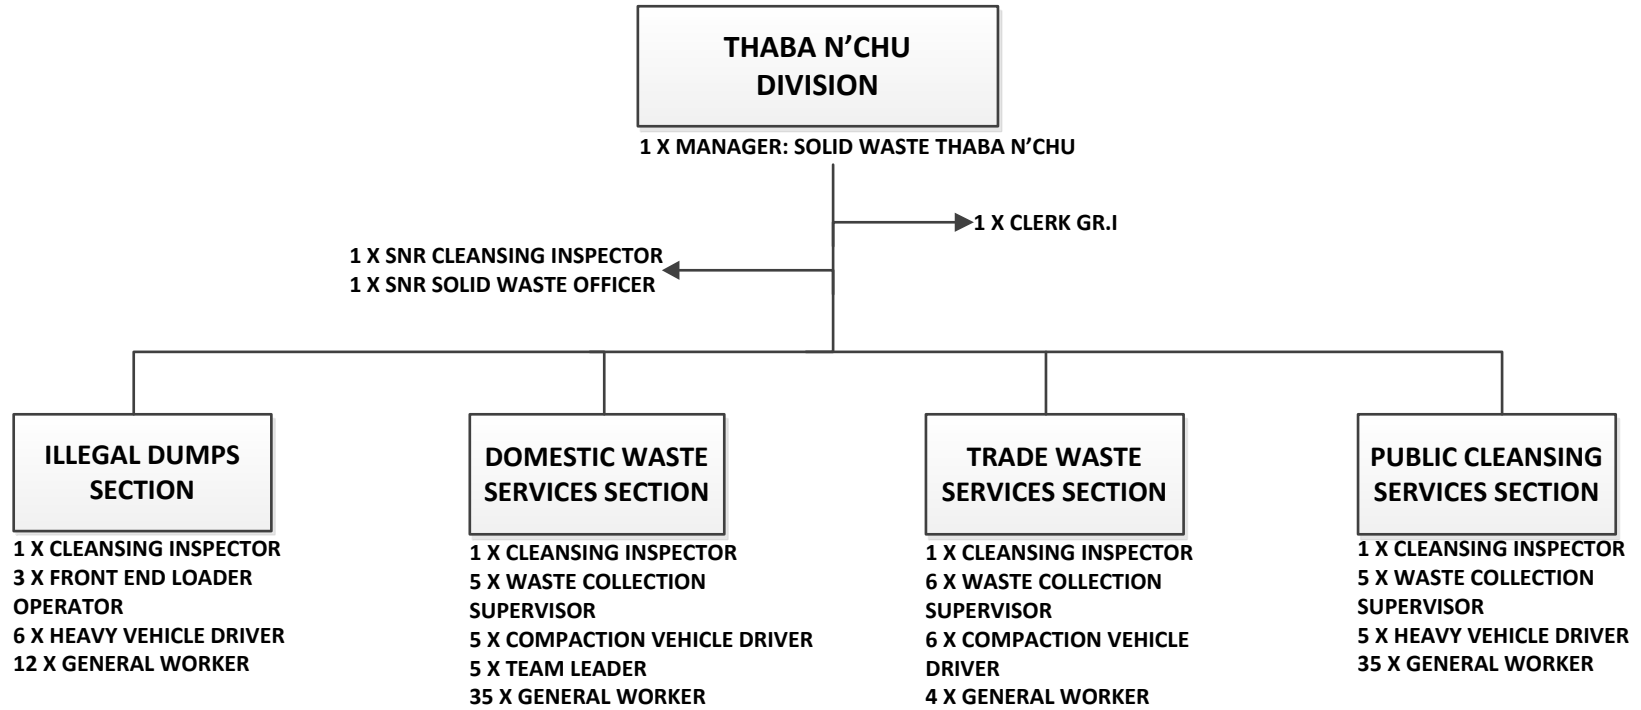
THABA N’CHU DIVISION

1 X MANAGER: SOLID WASTE THABA N’CHU

1 X CLERK GR.I

1 X SNR CLEANSING INSPECTOR
1 X SNR SOLID WASTE OFFICER

ILLEGAL DUMPS SECTION

1 X CLEANSING INSPECTOR
3 X FRONT END LOADER OPERATOR
6 X HEAVY VEHICLE DRIVER
12 X GENERAL WORKER

DOMESTIC WASTE SERVICES SECTION

1 X CLEANSING INSPECTOR
5 X WASTE COLLECTION SUPERVISOR
5 X COMPACTION VEHICLE DRIVER
5 X TEAM LEADER
35 X GENERAL WORKER

TRADE WASTE SERVICES SECTION

1 X CLEANSING INSPECTOR
6 X WASTE COLLECTION SUPERVISOR
6 X COMPACTION VEHICLE DRIVER
4 X GENERAL WORKER

PUBLIC CLEANSING SERVICES SECTION

1 X CLEANSING INSPECTOR
5 X WASTE COLLECTION SUPERVISOR
5 X HEAVY VEHICLE DRIVER
35 X GENERAL WORKER